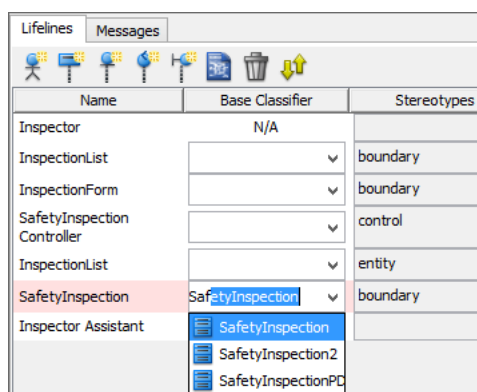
Lifelines | Messages

| Name | Base Classifier | Stereotypes |
|---|---|---|
| Inspector | N/A | |
| InspectionList | | boundary |
| InspectionForm | | boundary |
| SafetyInspection Controller | | control |
| InspectionList | | entity |
| SafetyInspection | SafetyInspection | boundary |
| Inspector Assistant | | |

SafetyInspection
SafetyInspection2
SafetyInspectionPD